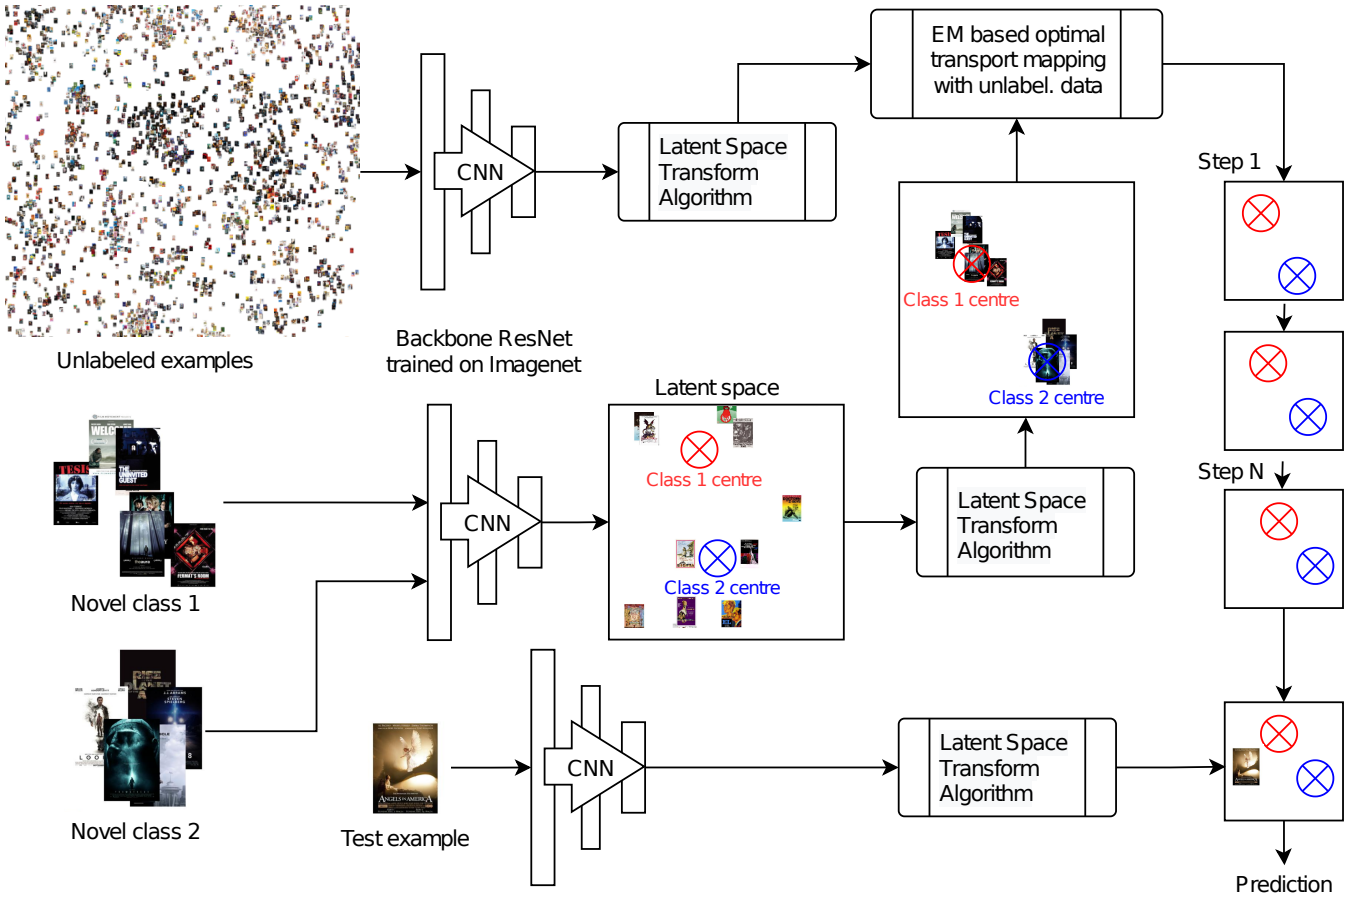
Unlabeled examples

CNN

Backbone ResNet trained on Imagenet

Latent Space Transform Algorithm

EM based optimal transport mapping with unlabel. data

Class 1 centre

Class 2 centre

Step 1

Step N

Latent space

Class 1 centre

Class 2 centre

Novel class 1

CNN

Latent Space Transform Algorithm

Novel class 2

Test example

CNN

Latent Space Transform Algorithm

Prediction